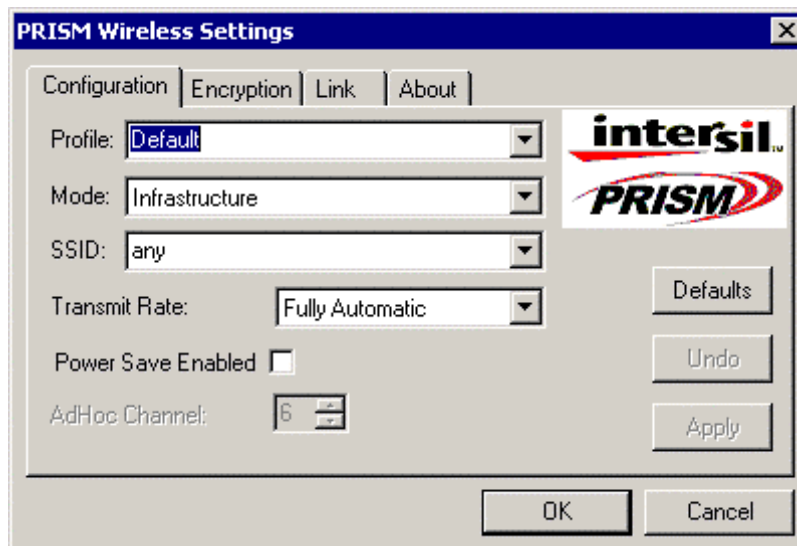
PRISM Wireless Settings

Configuration | Encryption | Link | About

Profile: Default

Mode: Infrastructure

SSID: any

Transmit Rate: Fully Automatic

Power Save Enabled

AdHoc Channel: 6

intersil

PRISM

Defaults

Undo

Apply

OK

Cancel